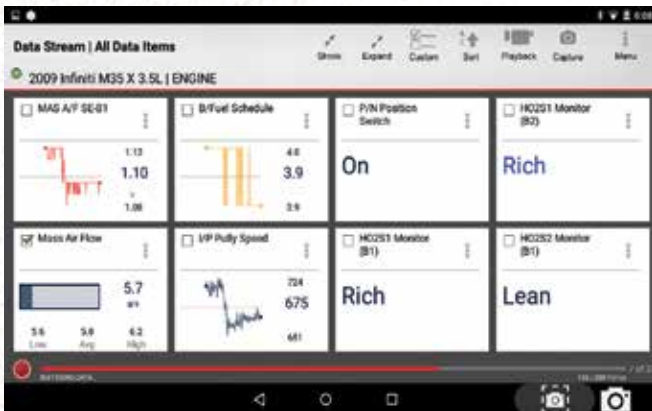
Data Stream | All Data Items

Shrink Expand Custom Sort Playback Capture Menu

2009 Infiniti M35 X 3.5L | ENGINE

MAS A/F SE-B1

1.13
1.10
1.06

B/Fuel Schedule

4.0
3.9
3.9

P/N Position Switch

On

HO2S1 Monitor (B2)

Rich

Mass Air Flow

5.7
g/s

5.6 Low
5.8 Avg
6.2 High

I/P Pully Speed

724
675
661

HO2S1 Monitor (B1)

Rich

HO2S2 Monitor (B1)

Lean

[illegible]

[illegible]